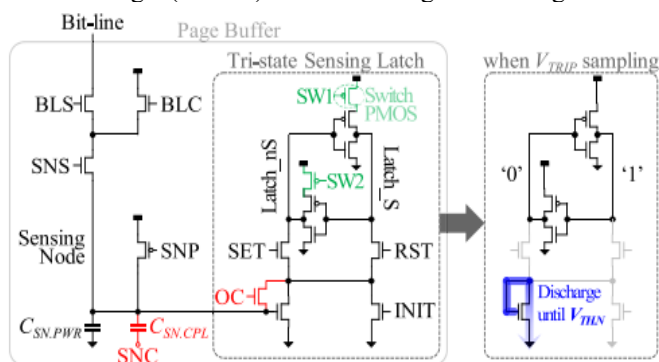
Bit-line
Page Buffer
Tri-state Sensing Latch
when $V_{TRIP}$ sampling
BLS
BLC
SW1
Switch PMOS
SNS
Latch_nS
SW2
Latch_S
'0'
'1'
Sensing Node
SNP
SET
RST
OC
INIT
Discharge until $V_{THN}$
$C_{SN.PWR}$
$C_{SN.CPL}$
SNC